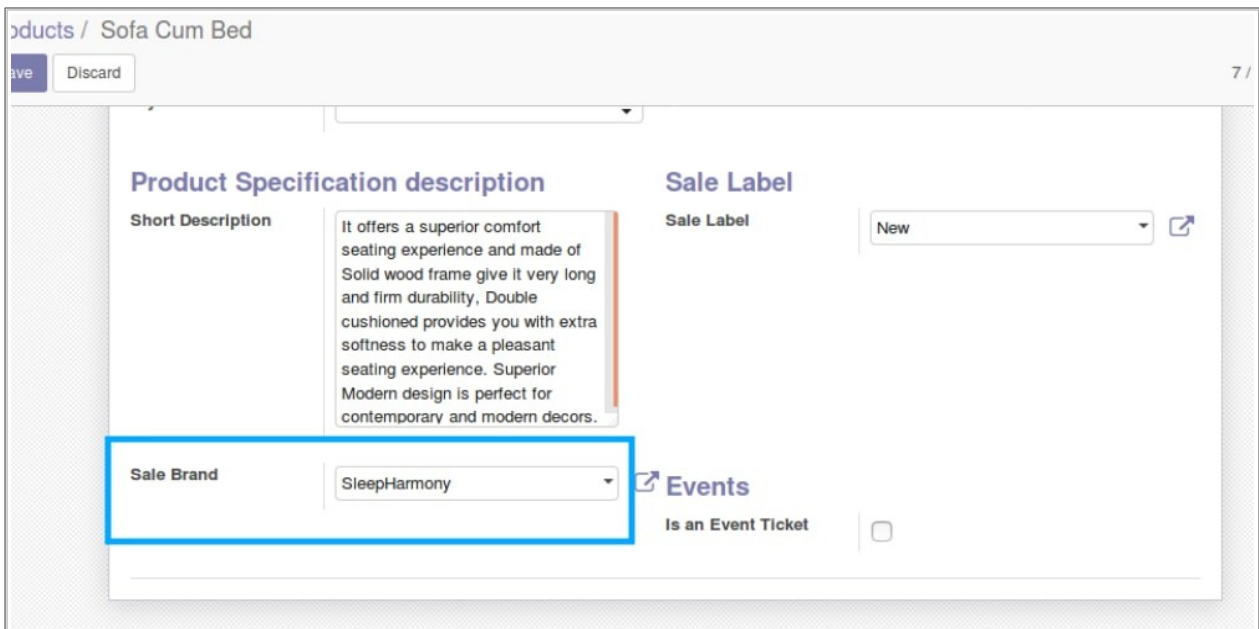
oducts / Sofa Cum Bed

ave Discard

7 /

Product Specification description

Short Description

It offers a superior comfort seating experience and made of Solid wood frame give it very long and firm durability, Double cushioned provides you with extra softness to make a pleasant seating experience. Superior Modern design is perfect for contemporary and modern decors.

Sale Brand

SleepHarmony

Sale Label

Sale Label

New

Events

Is an Event Ticket